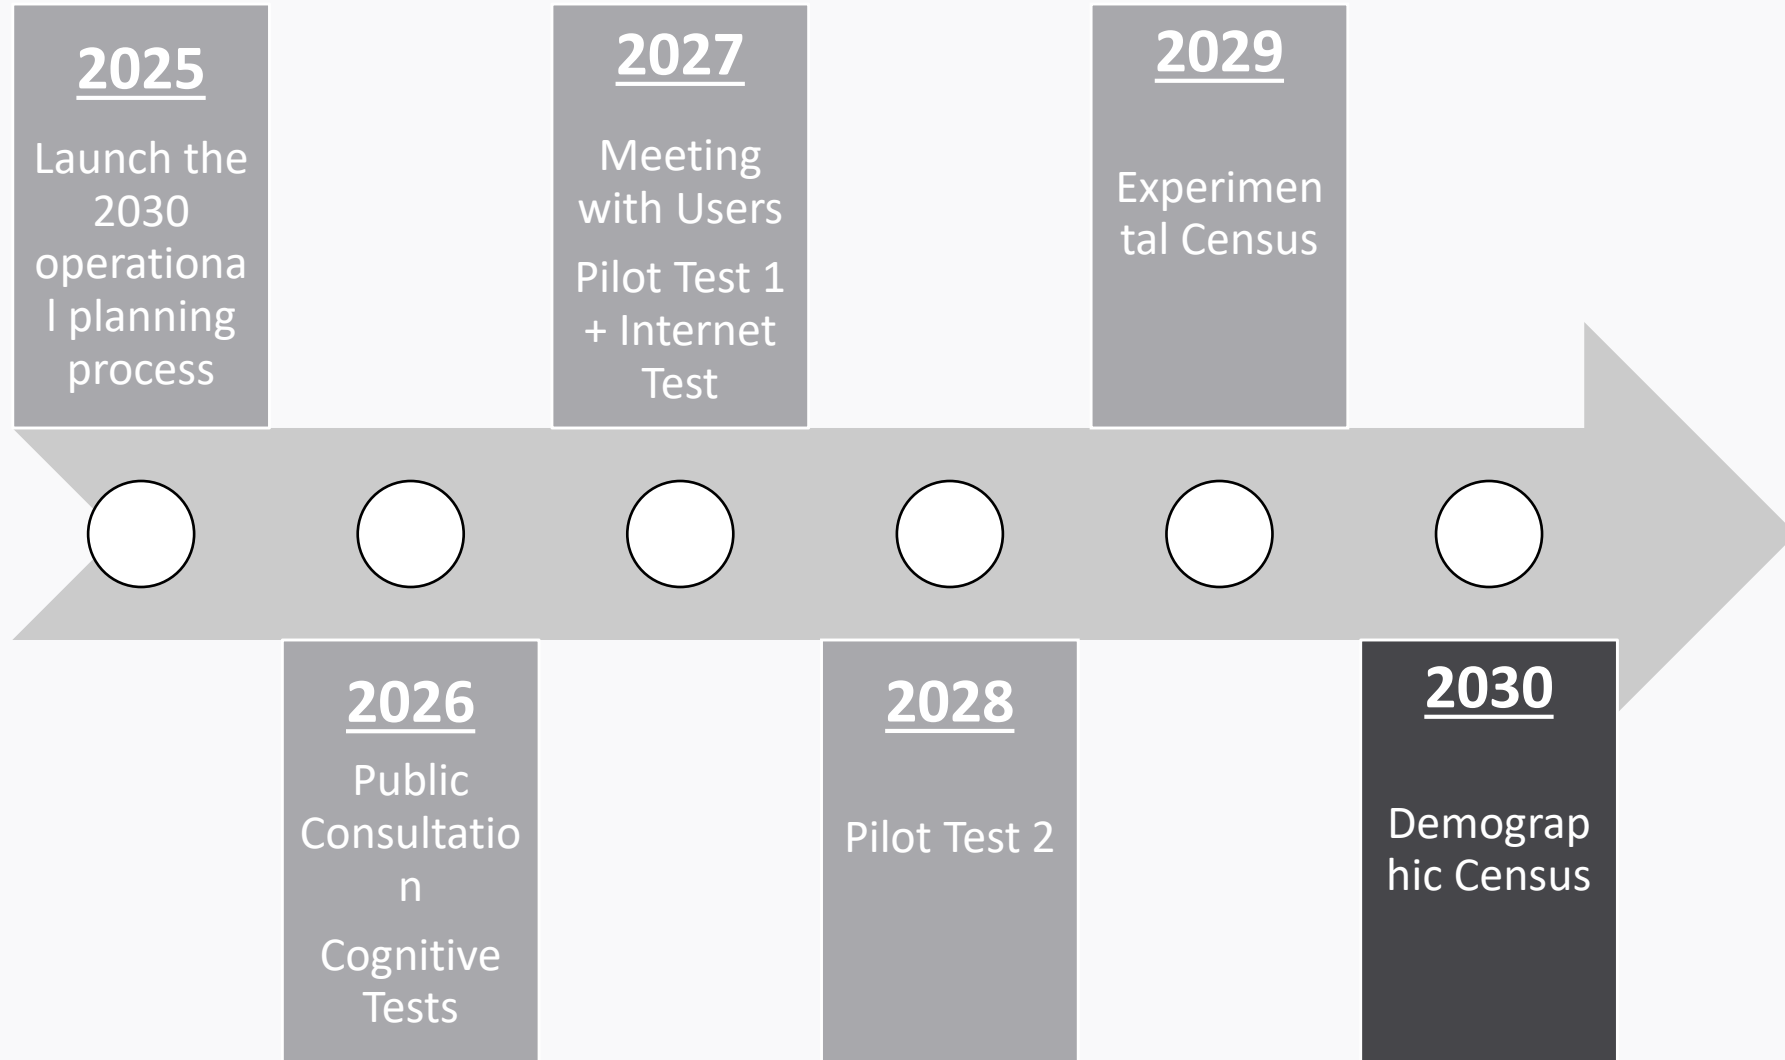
2025

Launch the 2030 operational planning process

2026

Public Consultation

Cognitive Tests

2027

Meeting with Users

Pilot Test 1 + Internet Test

2028

Pilot Test 2

2029

Experimental Census

2030

Demographic Census